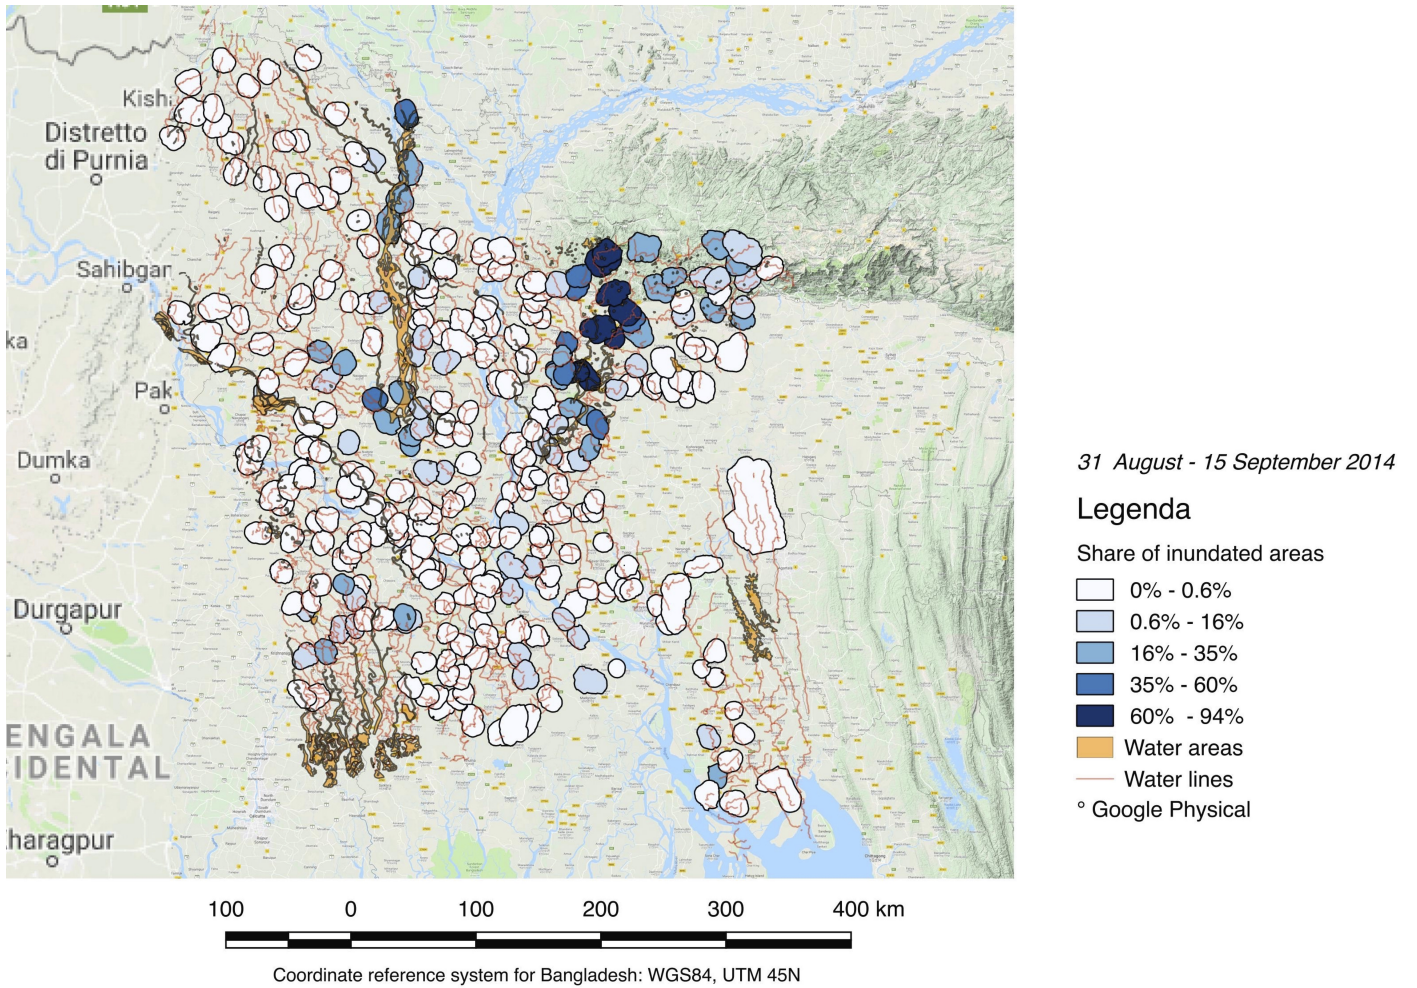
Kish
Distretto di Purnia
Sahibgan
ka
Pak
Dumka
Durgapur
ENGALA
IDENTAL
haragpur

31 August - 15 September 2014

Legenda

Share of inundated areas
0% - 0.6%
0.6% - 16%
16% - 35%
35% - 60%
60% - 94%
Water areas
Water lines
° Google Physical

100 0 100 200 300 400 km

Coordinate reference system for Bangladesh: WGS84, UTM 45N